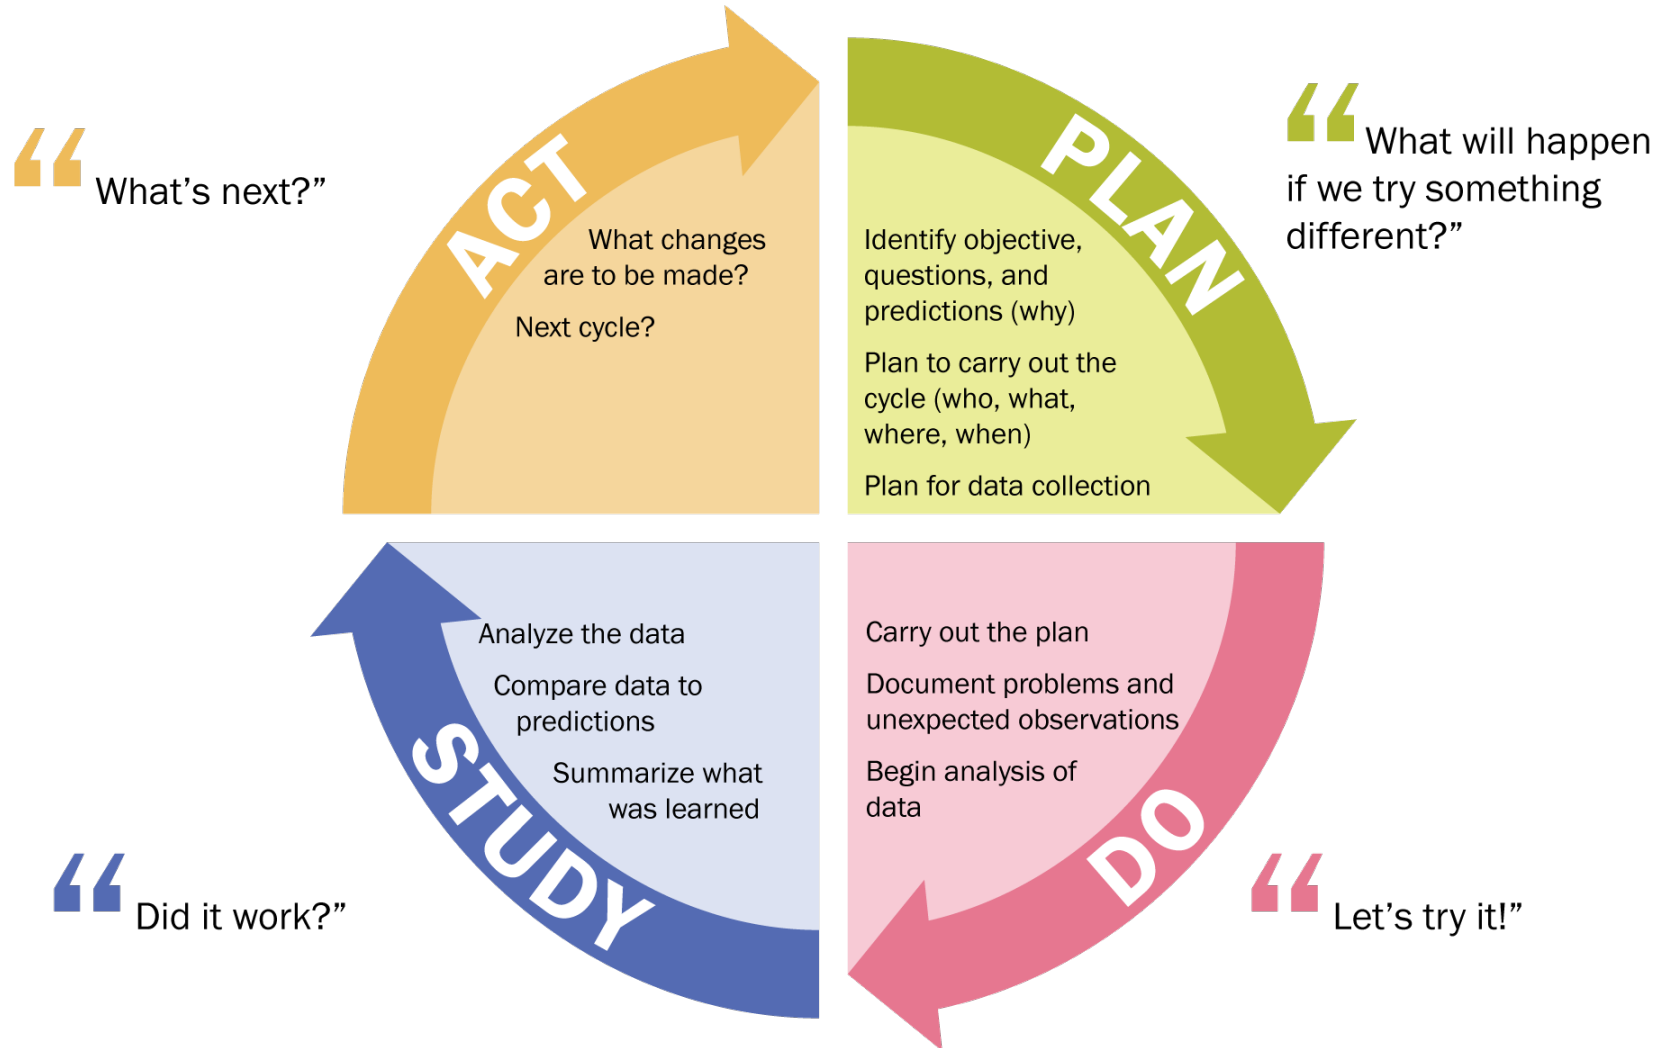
“What's next?”

ACT

What changes are to be made?

Next cycle?

PLAN

Identify objective, questions, and predictions (why)

Plan to carry out the cycle (who, what, where, when)

Plan for data collection

“What will happen if we try something different?”

STUDY

Analyze the data

Compare data to predictions

Summarize what was learned

“Did it work?”

DO

Carry out the plan

Document problems and unexpected observations

Begin analysis of data

“Let's try it!”